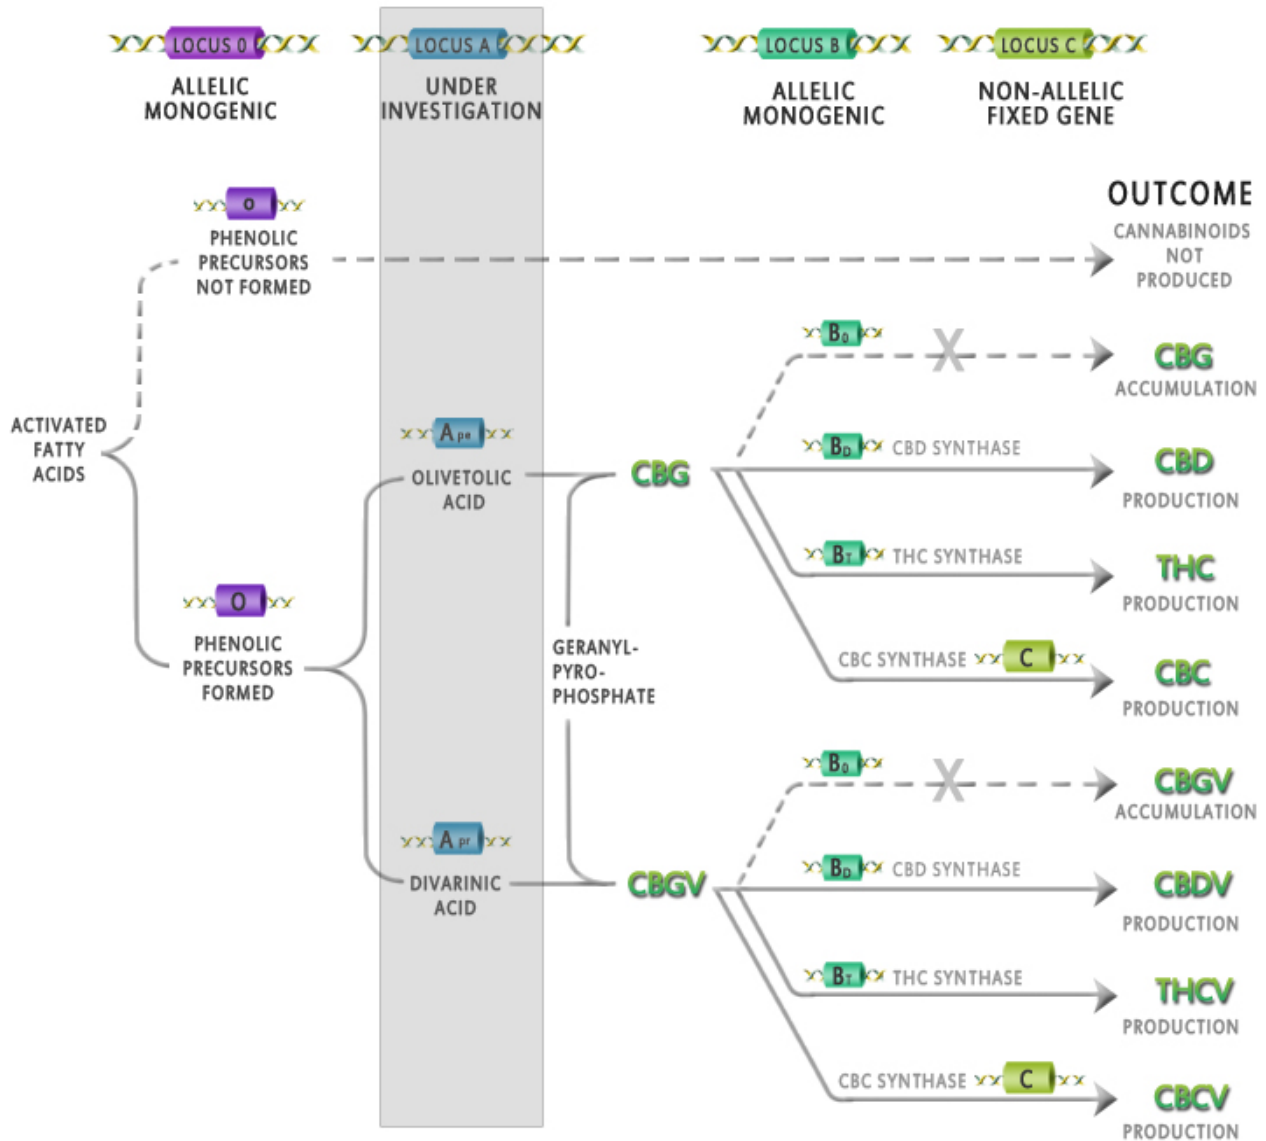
LOCUS O
ALLELIC MONOGENIC

LOCUS A
UNDER INVESTIGATION

LOCUS B
ALLELIC MONOGENIC

LOCUS C
NON-ALLELIC FIXED GENE

OUTCOME

o
PHENOLIC PRECURSORS NOT FORMED

CANNABINOIDS NOT PRODUCED

ACTIVATED FATTY ACIDS

O
PHENOLIC PRECURSORS FORMED

$A_{pe}$
OLIVETOLIC ACID

$A_{pr}$
DIVARINIC ACID

GERANYL-PYRO-PHOSPHATE

CBG

CBGV

$B_0$
CBG ACCUMULATION

$B_D$ CBD SYNTHASE
CBD PRODUCTION

$B_T$ THC SYNTHASE
THC PRODUCTION

CBC SYNTHASE C
CBC PRODUCTION

$B_0$
CBGV ACCUMULATION

$B_D$ CBD SYNTHASE
CBDV PRODUCTION

$B_T$ THC SYNTHASE
THCV PRODUCTION

CBC SYNTHASE C
CBCV PRODUCTION